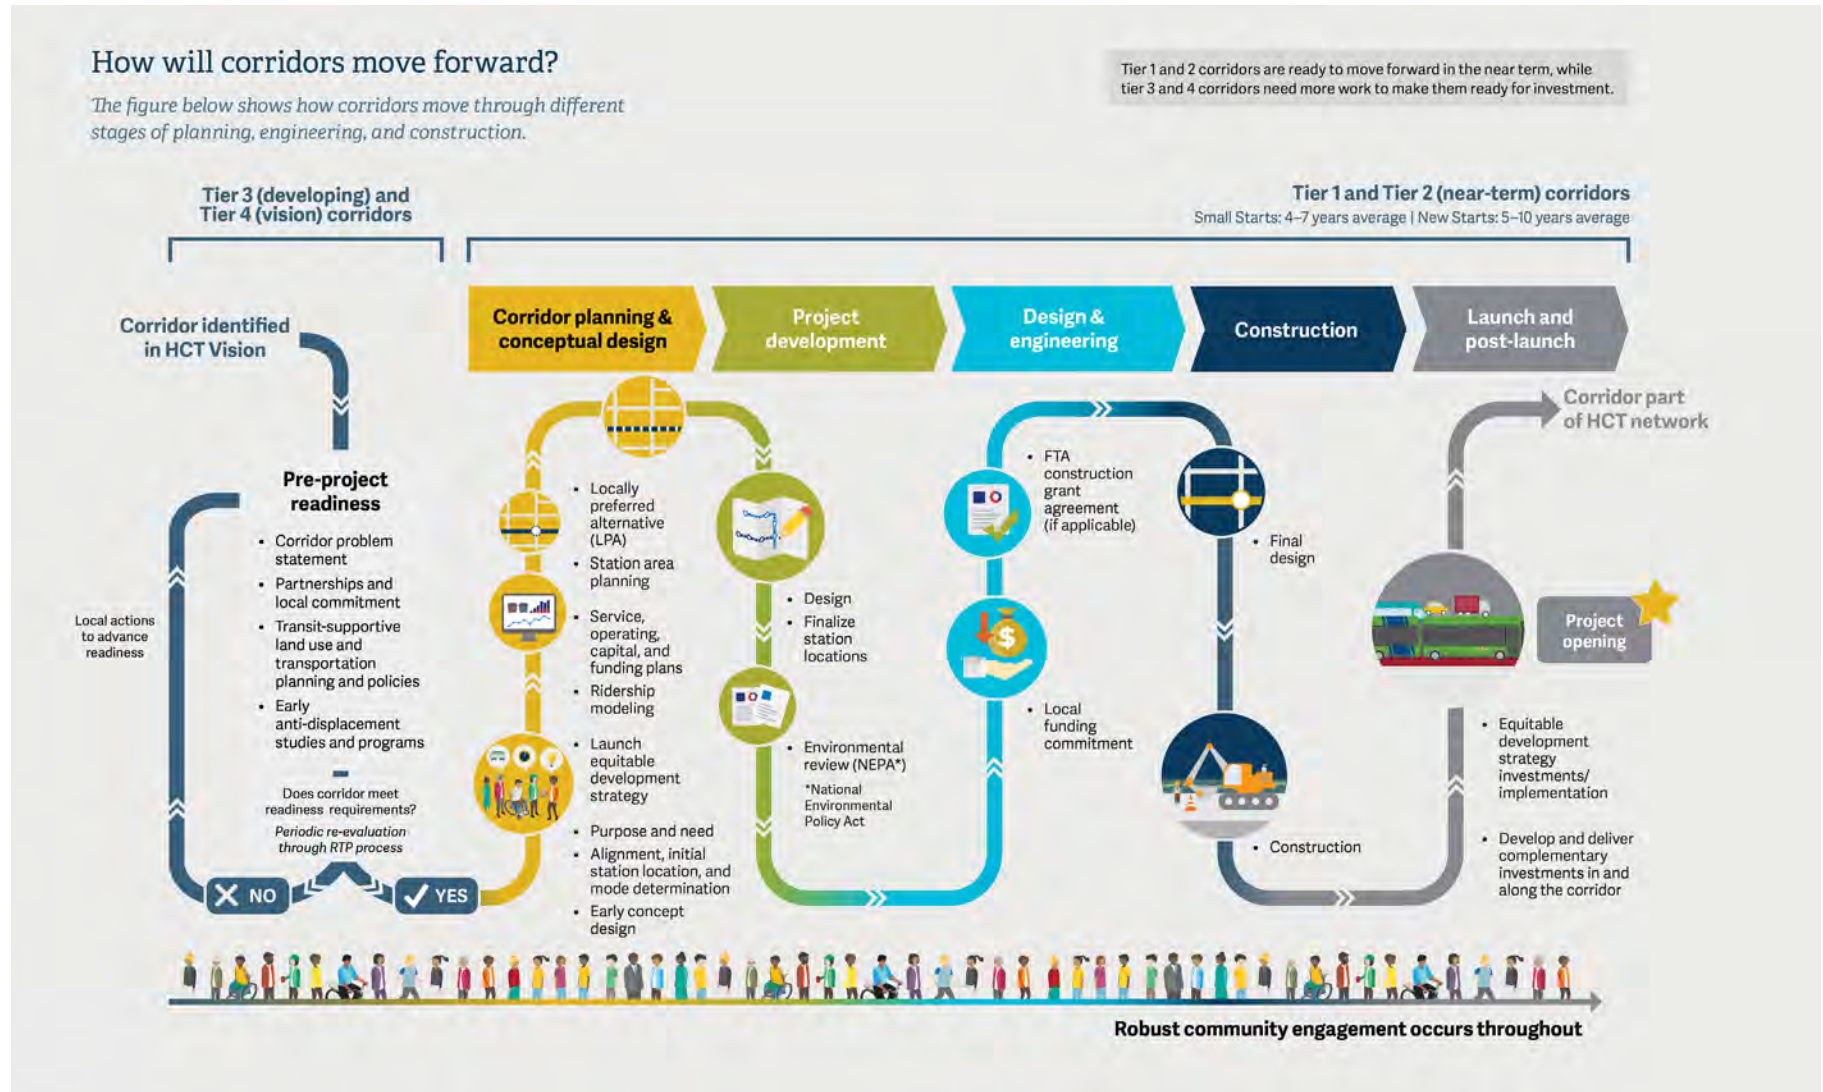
How will corridors move forward?

The figure below shows how corridors move through different stages of planning, engineering, and construction.

Tier 1 and 2 corridors are ready to move forward in the near term, while tier 3 and 4 corridors need more work to make them ready for investment.

Tier 3 (developing) and Tier 4 (vision) corridors

Tier 1 and Tier 2 (near-term) corridors
Small Starts: 4–7 years average | New Starts: 5–10 years average

Corridor identified in HCT Vision

Corridor planning & conceptual design

Project development

Design & engineering

Construction

Launch and post-launch

Corridor part of HCT network

Pre-project readiness
• Corridor problem statement
• Partnerships and local commitment
• Transit-supportive land use and transportation planning and policies
• Early anti-displacement studies and programs

Local actions to advance readiness

Does corridor meet readiness requirements?
Periodic re-evaluation through RTP process

NO

YES

• Locally preferred alternative (LPA)
• Station area planning
• Service, operating, capital, and funding plans
• Ridership modeling
• Launch equitable development strategy
• Purpose and need
• Alignment, initial station location, and mode determination
• Early concept design

• Design
• Finalize station locations
• Environmental review (NEPA*)
*National Environmental Policy Act

• FTA construction grant agreement (if applicable)
• Local funding commitment

• Final design
• Construction

Project opening

• Equitable development strategy investments/ implementation
• Develop and deliver complementary investments in and along the corridor

Robust community engagement occurs throughout